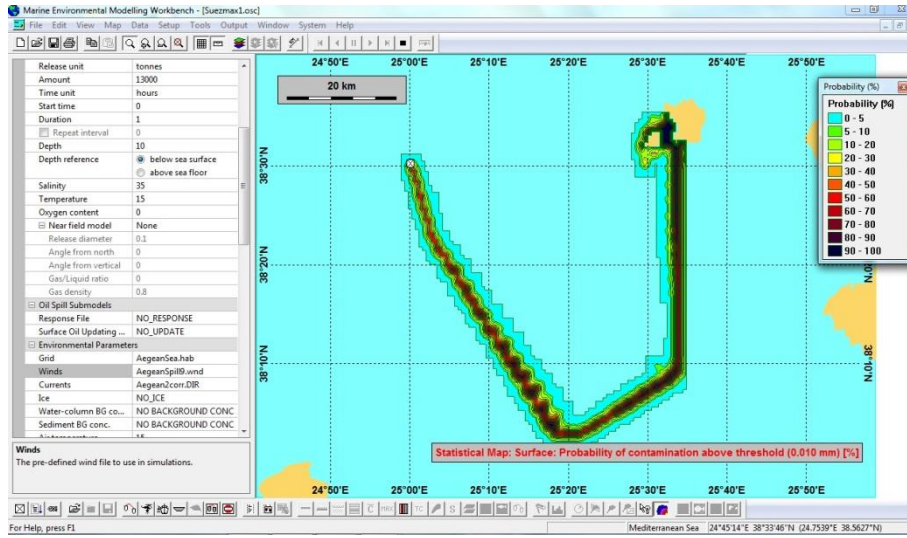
Marine Environmental Modelling Workbench - [Suezmax1.osc]

File Edit View Map Data Setup Tools Output Window System Help

| | |
|---|---|
| Release unit | tonnes |
| Amount | 13000 |
| Time unit | hours |
| Start time | 0 |
| Duration | 1 |
| Repeat interval | 0 |
| Depth | 10 |
| Depth reference | below sea surface |
| | above sea floor |
| Salinity | 35 |
| Temperature | 15 |
| Oxygen content | 0 |
| Near field model | None |
| Release diameter | 0.1 |
| Angle from north | 0 |
| Angle from vertical | 0 |
| Gas/Liquid ratio | 0 |
| Gas density | 0.8 |
| Oil Spill Submodels | |
| Response File | NO_RESPONSE |
| Surface Oil Updating ... | NO_UPDATE |
| Environmental Parameters | |
| Grid | AegeanSea.hab |
| Winds | AegeanSpill9.wnd |
| Currents | Aegean2corr.DIR |
| Ice | NO_ICE |
| Water-column BG co... | NO BACKGROUND CONC |
| Sediment BG conc. | NO BACKGROUND CONC |

Winds
The pre-defined wind file to use in simulations.

24°50'E 25°00'E 25°10'E 25°20'E 25°30'E 25°40'E 25°50'E

20 km

38°30'N
38°20'N
38°10'N
38°10'N

Probability (%)
Probability [%]
0 - 5
5 - 10
10 - 20
20 - 30
30 - 40
40 - 50
50 - 60
60 - 70
70 - 80
80 - 90
90 - 100

Statistical Map: Surface: Probability of contamination above threshold (0.010 mm) [%]

For Help, press F1
Mediterranean Sea 24°45'14"E 38°33'46"N (24.7539°E 38.5627°N)